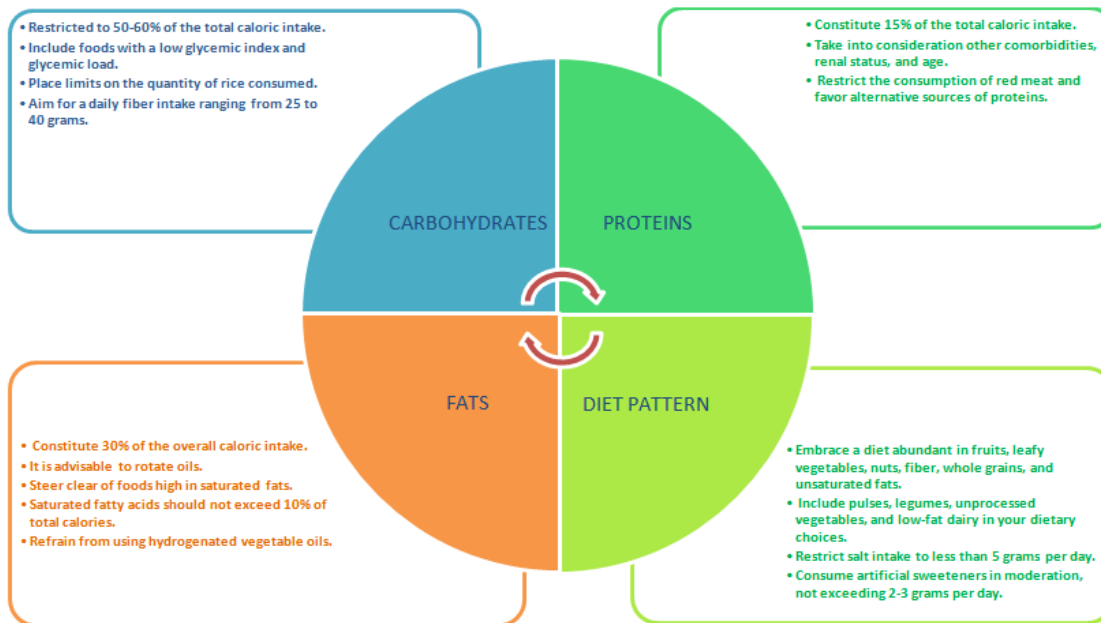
• Restricted to 50-60% of the total caloric intake.
• Include foods with a low glycemic index and glycemic load.
• Place limits on the quantity of rice consumed.
• Aim for a daily fiber intake ranging from 25 to 40 grams.

• Constitute 15% of the total caloric intake.
• Take into consideration other comorbidities, renal status, and age.
• Restrict the consumption of red meat and favor alternative sources of proteins.

CARBOHYDRATES

PROTEINS

FATS

DIET PATTERN

• Constitute 30% of the overall caloric intake.
• It is advisable to rotate oils.
• Steer clear of foods high in saturated fats.
• Saturated fatty acids should not exceed 10% of total calories.
• Refrain from using hydrogenated vegetable oils.

• Embrace a diet abundant in fruits, leafy vegetables, nuts, fiber, whole grains, and unsaturated fats.
• Include pulses, legumes, unprocessed vegetables, and low-fat dairy in your dietary choices.
• Restrict salt intake to less than 5 grams per day.
• Consume artificial sweeteners in moderation, not exceeding 2-3 grams per day.